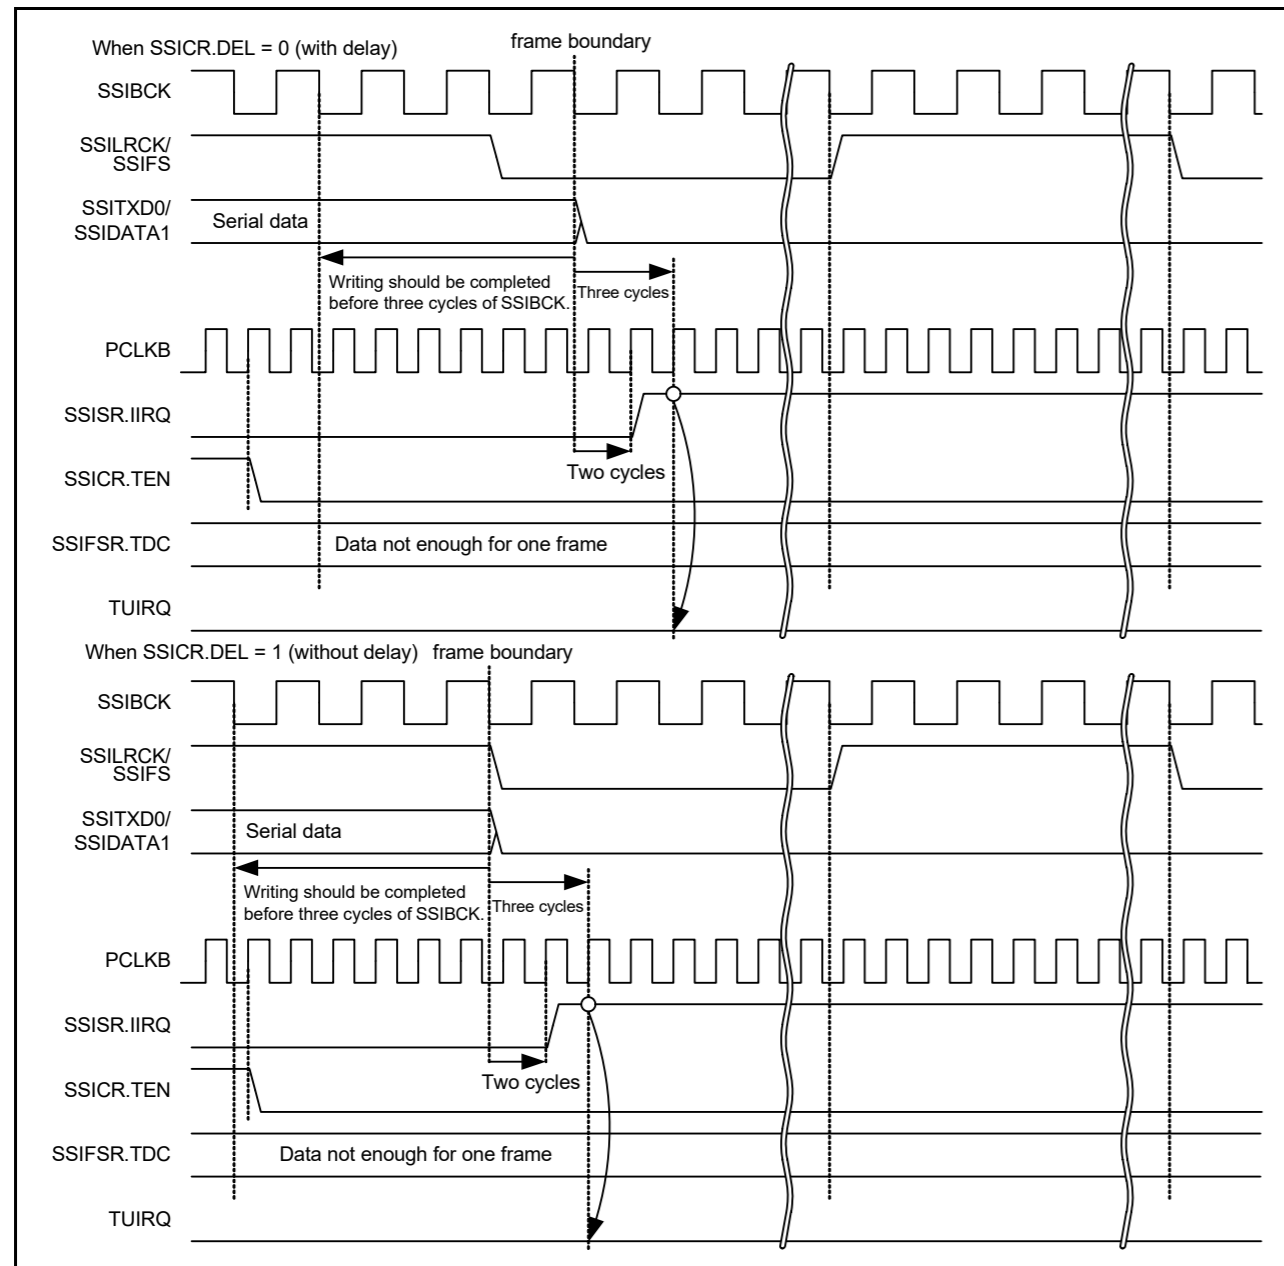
When SSICR.DEL = 0 (with delay)
frame boundary

SSIBCK

SSILRCK/ SSIFS

SSITXD0/ SSIDATA1

Serial data

Writing should be completed before three cycles of SSIBCK.

Three cycles

PCLKB

SSISR.IIRQ

Two cycles

SSICR.TEN

SSIFSR.TDC

Data not enough for one frame

TUIRQ

When SSICR.DEL = 1 (without delay)
frame boundary

SSIBCK

SSILRCK/ SSIFS

SSITXD0/ SSIDATA1

Serial data

Writing should be completed before three cycles of SSIBCK.

Three cycles

PCLKB

SSISR.IIRQ

Two cycles

SSICR.TEN

SSIFSR.TDC

Data not enough for one frame

TUIRQ